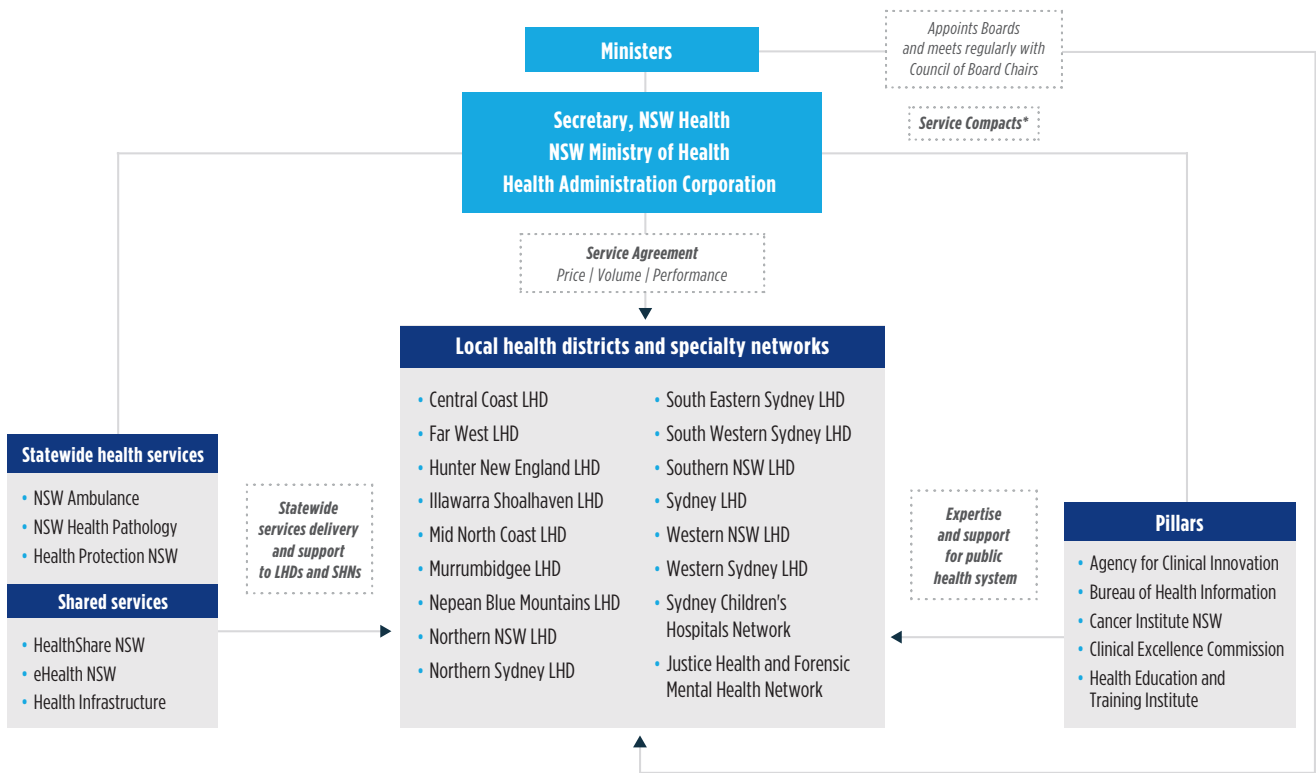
Ministers

Appoints Boards and meets regularly with Council of Board Chairs

Service Compacts*

Secretary, NSW Health
NSW Ministry of Health
Health Administration Corporation

Service Agreement
Price | Volume | Performance

Local health districts and specialty networks

• Central Coast LHD
• Far West LHD
• Hunter New England LHD
• Illawarra Shoalhaven LHD
• Mid North Coast LHD
• Murrumbidgee LHD
• Nepean Blue Mountains LHD
• Northern NSW LHD
• Northern Sydney LHD

• South Eastern Sydney LHD
• South Western Sydney LHD
• Southern NSW LHD
• Sydney LHD
• Western NSW LHD
• Western Sydney LHD
• Sydney Children's Hospitals Network
• Justice Health and Forensic Mental Health Network

Statewide health services
• NSW Ambulance
• NSW Health Pathology
• Health Protection NSW

Shared services
• HealthShare NSW
• eHealth NSW
• Health Infrastructure

Statewide services delivery and support to LHDs and SHNs

Expertise and support for public health system

Pillars
• Agency for Clinical Innovation
• Bureau of Health Information
• Cancer Institute NSW
• Clinical Excellence Commission
• Health Education and Training Institute